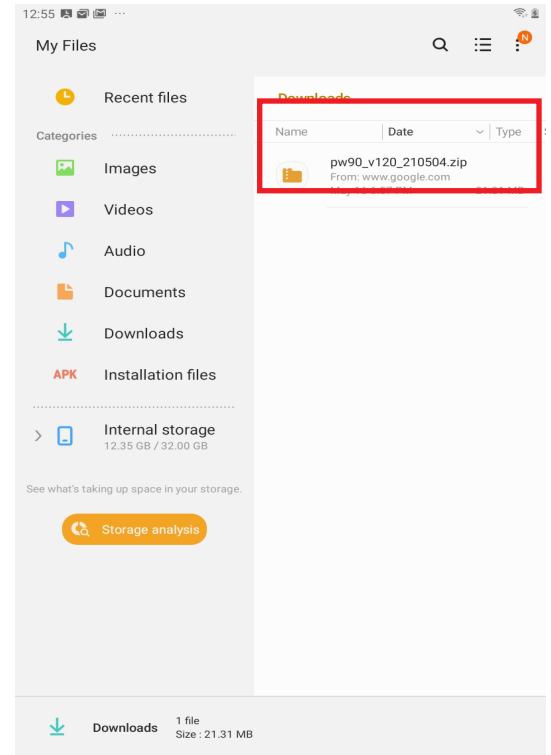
12:55

My Files

N

Recent files

Categories

Images

Videos

Audio

Documents

Downloads

APK Installation files

Internal storage
12.35 GB / 32.00 GB

See what's taking up space in your storage.

Storage analysis

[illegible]

Name | Date | Type

pw90_v120_210504.zip
From: www.google.com
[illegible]

Downloads 1 file
Size : 21.31 MB